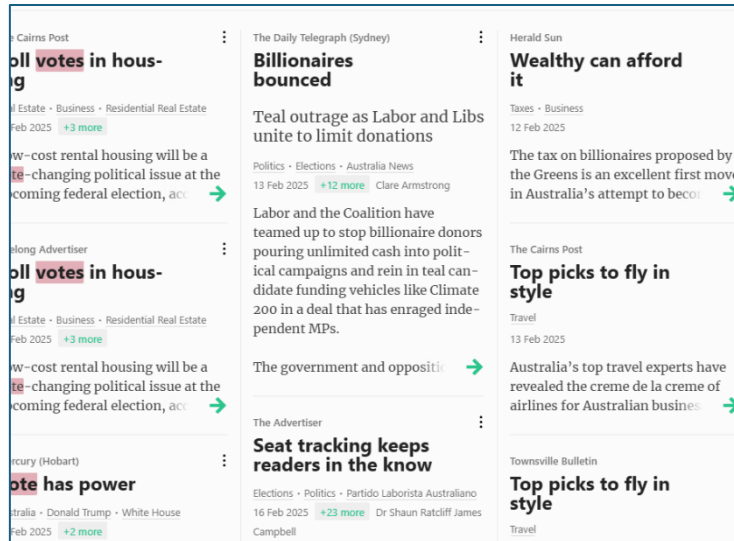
e Cairns Post

oll votes in housing

l Estate • Business • Residential Real Estate

Feb 2025 +3 more

w-cost rental housing will be a te-changing political issue at the coming federal election, ac

elong Advertiser

oll votes in housing

l Estate • Business • Residential Real Estate

Feb 2025 +3 more

w-cost rental housing will be a te-changing political issue at the coming federal election, ac

rcury (Hobart)

ote has power

tralia • Donald Trump • White House

Feb 2025 +2 more

The Daily Telegraph (Sydney)

Billionaires bounced

Teal outrage as Labor and Libs unite to limit donations

Politics • Elections • Australia News

13 Feb 2025 +12 more Clare Armstrong

Labor and the Coalition have teamed up to stop billionaire donors pouring unlimited cash into political campaigns and rein in teal candidate funding vehicles like Climate 200 in a deal that has enraged independent MPs.

The government and oppositi

The Advertiser

Seat tracking keeps readers in the know

Elections • Politics • Partido Laborista Australiano

16 Feb 2025 +23 more Dr Shaun Ratcliff James Campbell

Herald Sun

Wealthy can afford it

Taxes • Business

12 Feb 2025

The tax on billionaires proposed by the Greens is an excellent first move in Australia's attempt to beco

The Cairns Post

Top picks to fly in style

Travel

13 Feb 2025

Australia's top travel experts have revealed the creme de la creme of airlines for Australian busines

Townsville Bulletin

Top picks to fly in style

Travel